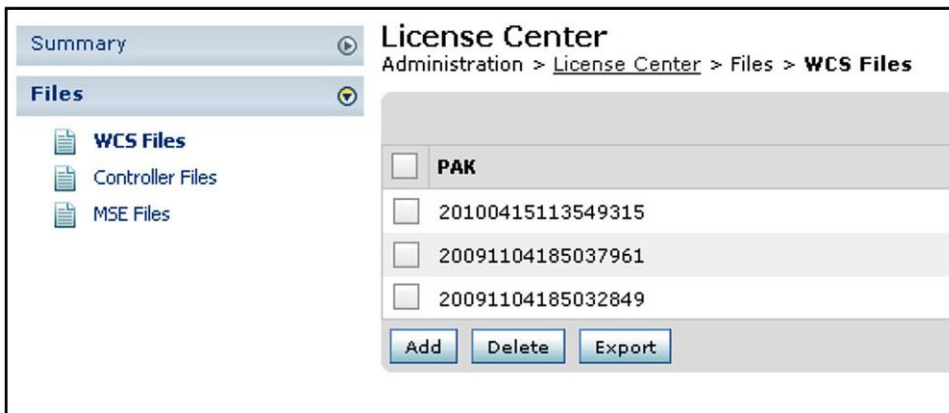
Summary

Files

WCS Files

Controller Files

MSE Files

License Center

Administration > License Center > Files > **WCS Files**

| | PAK |
|---|---|
| | 20100415113549315 |
| | 20091104185037961 |
| | 20091104185032849 |

Add Delete Export